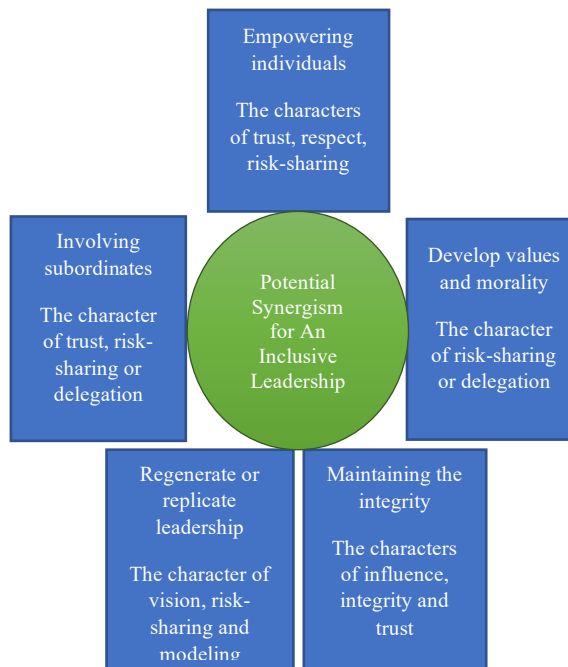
Empowering individuals

The characters of trust, respect, risk-sharing

Involving subordinates

The character of trust, risk-sharing or delegation

Potential Synergism for An Inclusive Leadership

Develop values and morality

The character of risk-sharing or delegation

Regenerate or replicate leadership

The character of vision, risk-sharing and modeling

Maintaining the integrity

The characters of influence, integrity and trust